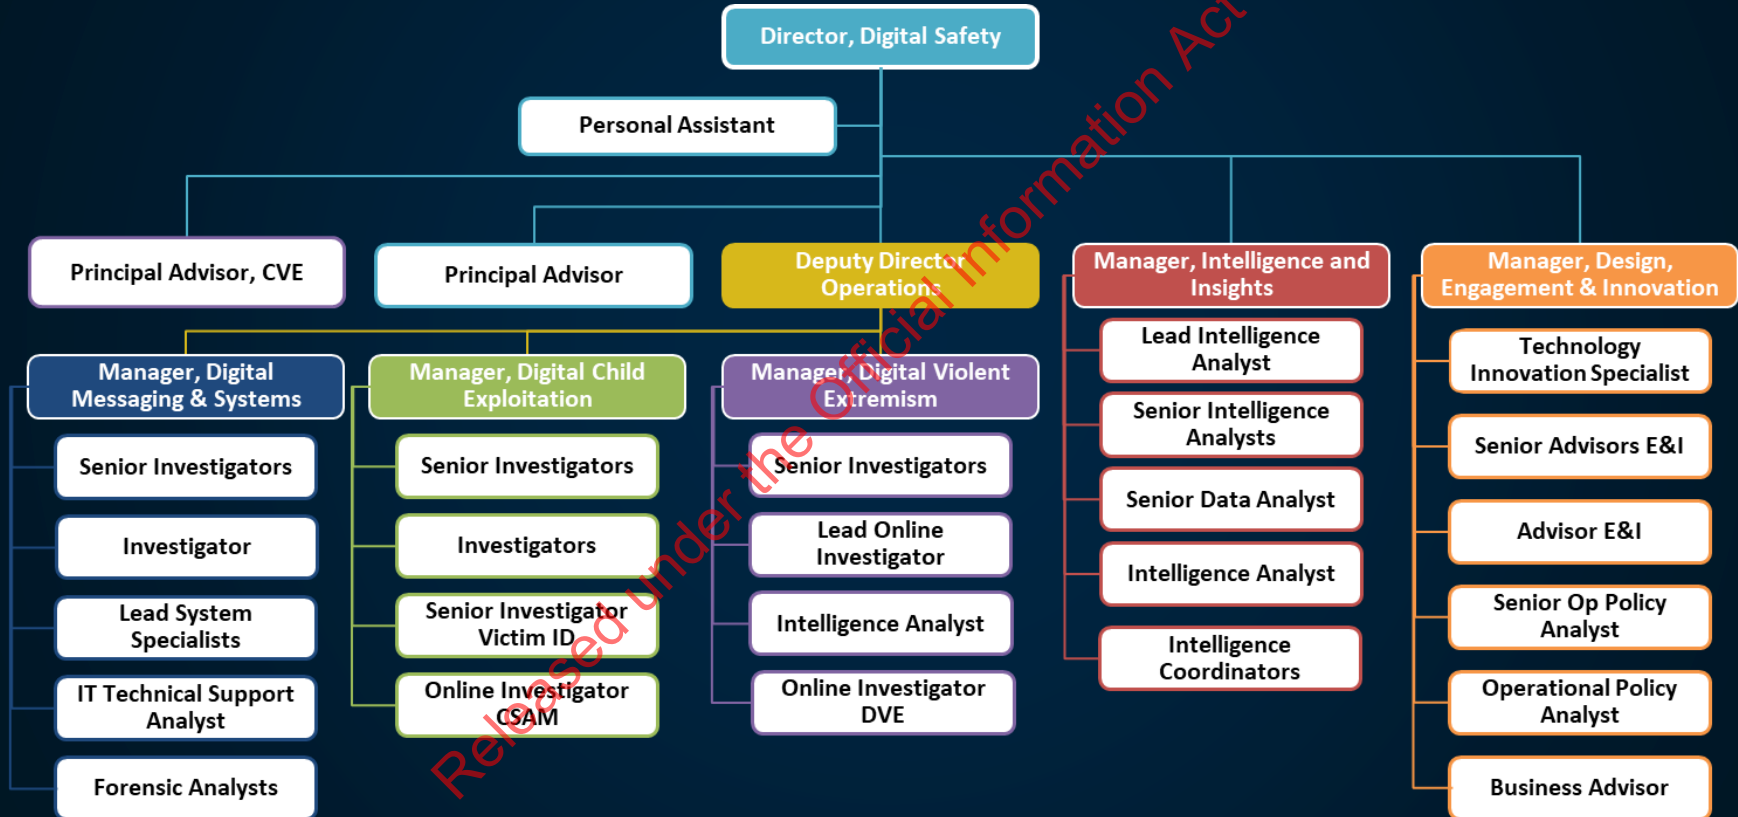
Director, Digital Safety

Personal Assistant

Principal Advisor, CVE

Principal Advisor

Deputy Director Operations

Manager, Intelligence and Insights

Manager, Design, Engagement & Innovation

Manager, Digital Messaging & Systems

Senior Investigators

Investigator

Lead System Specialists

IT Technical Support Analyst

Forensic Analysts

Manager, Digital Child Exploitation

Senior Investigators

Investigators

Senior Investigator Victim ID

Online Investigator CSAM

Manager, Digital Violent Extremism

Senior Investigators

Lead Online Investigator

Intelligence Analyst

Online Investigator DVE

Lead Intelligence Analyst

Senior Intelligence Analysts

Senior Data Analyst

Intelligence Analyst

Intelligence Coordinators

Technology Innovation Specialist

Senior Advisors E&I

Advisor E&I

Senior Op Policy Analyst

Operational Policy Analyst

Business Advisor

Released under the Official Information Act